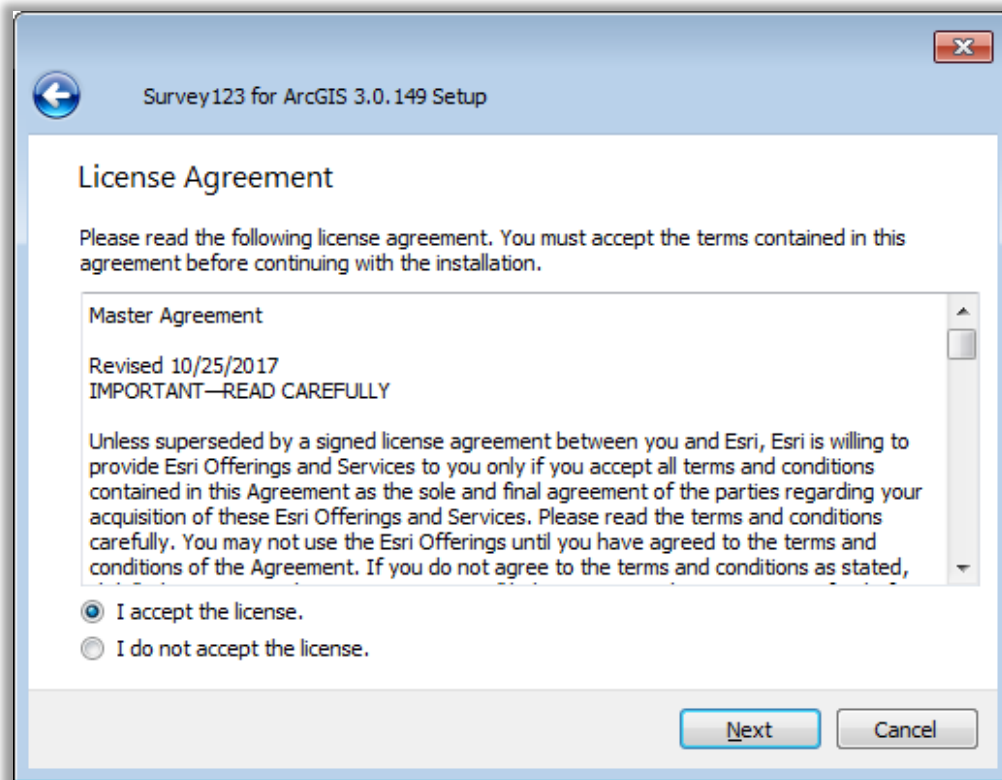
Survey123 for ArcGIS 3.0.149 Setup

License Agreement

Please read the following license agreement. You must accept the terms contained in this agreement before continuing with the installation.

Master Agreement

Revised 10/25/2017
IMPORTANT—READ CAREFULLY

Unless superseded by a signed license agreement between you and Esri, Esri is willing to provide Esri Offerings and Services to you only if you accept all terms and conditions contained in this Agreement as the sole and final agreement of the parties regarding your acquisition of these Esri Offerings and Services. Please read the terms and conditions carefully. You may not use the Esri Offerings until you have agreed to the terms and conditions of the Agreement. If you do not agree to the terms and conditions as stated, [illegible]

I accept the license.

I do not accept the license.

Next

Cancel